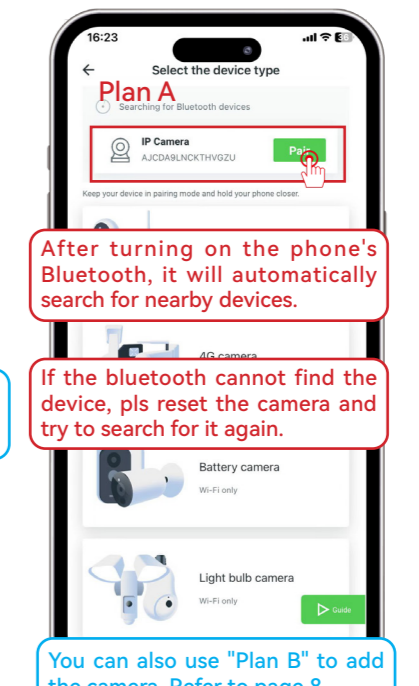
16:23

Select the device type

Plan A

Searching for Bluetooth devices

IP Camera
AJCDA9LNCKTHVGZU

Pair

Keep your device in pairing mode and hold your phone closer.

After turning on the phone's Bluetooth, it will automatically search for nearby devices.

4G camera

If the bluetooth cannot find the device, pls reset the camera and try to search for it again.

Battery camera
Wi-Fi only

Light bulb camera
Wi-Fi only

Guide

You can also use "Plan B" to add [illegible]